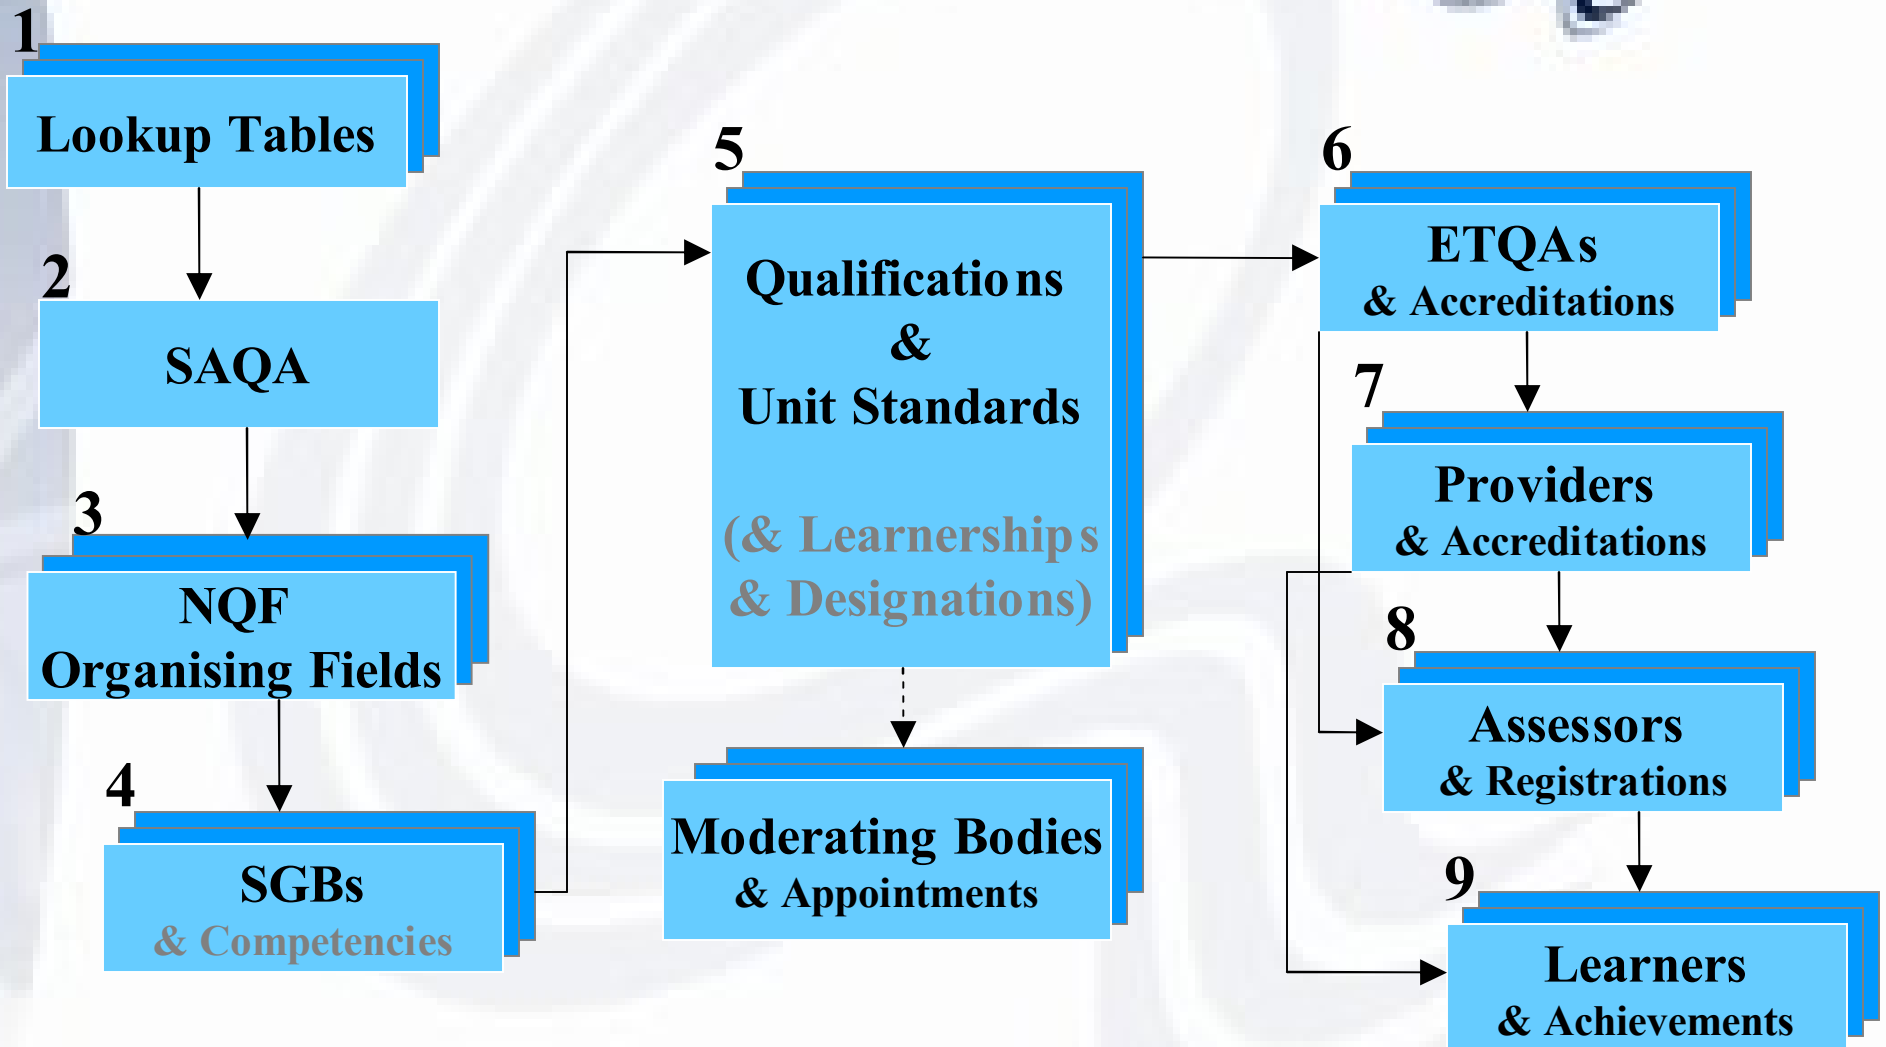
1
Lookup Tables

2
SAQA

3
NQF
Organising Fields

4
SGBs
& Competencies

5
Qualifications
&
Unit Standards

(& Learnerships
& Designations)

Moderating Bodies
& Appointments

6
ETQAs
& Accreditations

7
Providers
& Accreditations

8
Assessors
& Registrations

9
Learners
& Achievements